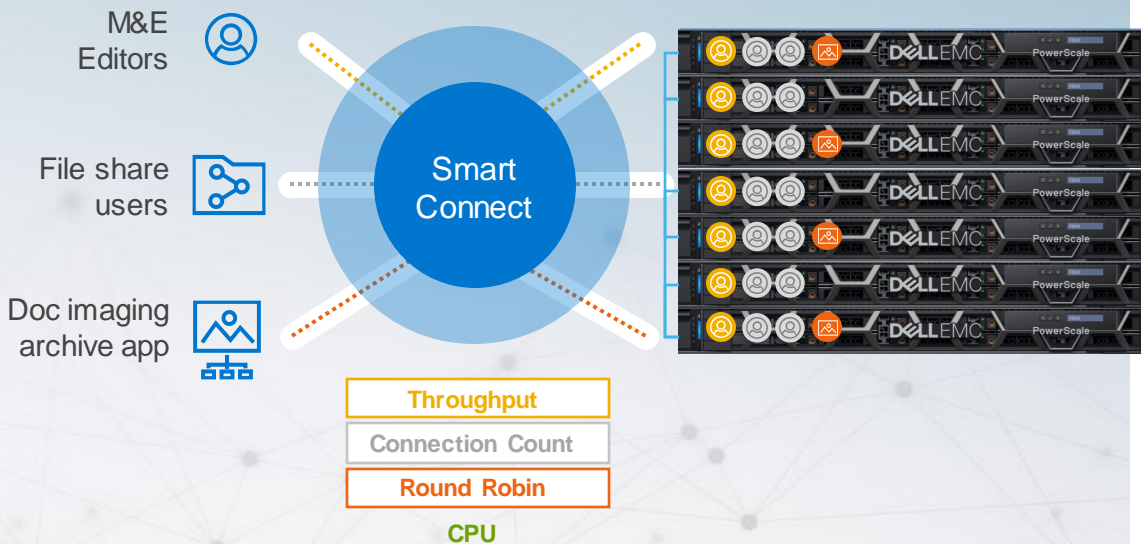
M&E Editors

File share users

Doc imaging archive app

Smart Connect

DELLEMC PowerScale
DELLEMC PowerScale
DELLEMC PowerScale
DELLEMC PowerScale
DELLEMC PowerScale
DELLEMC PowerScale
DELLEMC PowerScale

Throughput

Connection Count

Round Robin

CPU